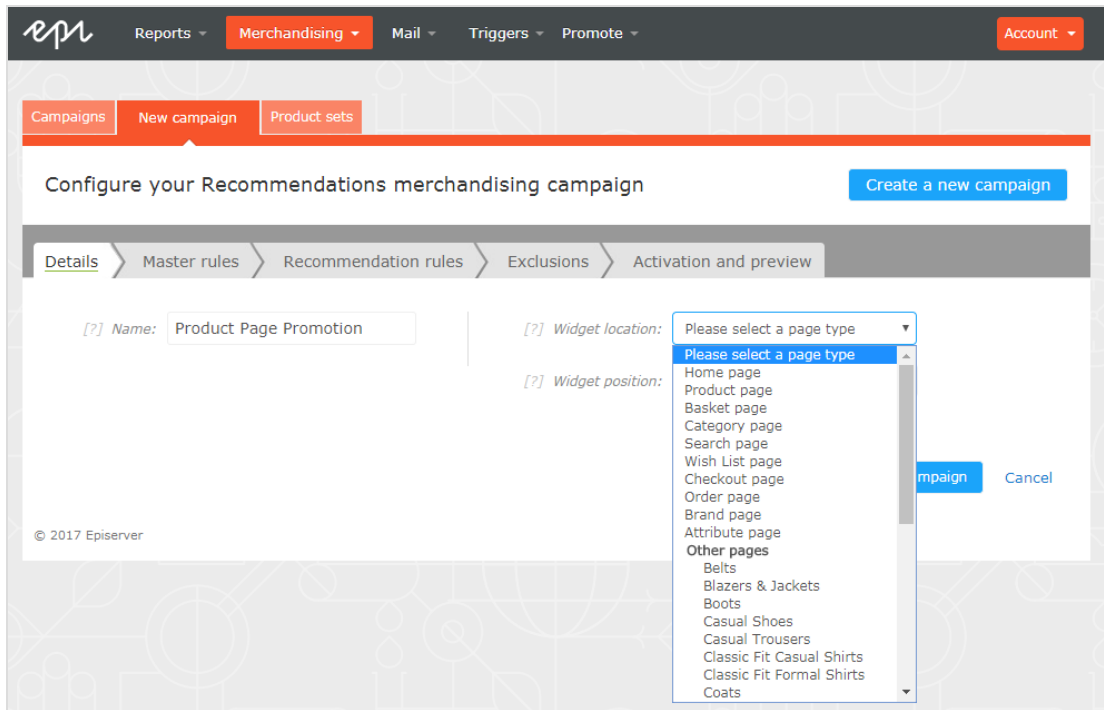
epi Reports Merchandising Mail Triggers Promote Account

Campaigns New campaign Product sets

Configure your Recommendations merchandising campaign

Create a new campaign

Details Master rules Recommendation rules Exclusions Activation and preview

[?] Name: Product Page Promotion

[?] Widget location: Please select a page type

[?] Widget position:

Please select a page type
Home page
Product page
Basket page
Category page
Search page
Wish List page
Checkout page
Order page
Brand page
Attribute page
Other pages
Belts
Blazers & Jackets
Boots
Casual Shoes
Casual Trousers
Classic Fit Casual Shirts
Classic Fit Formal Shirts
Coats

mpaign Cancel

© 2017 Episerver